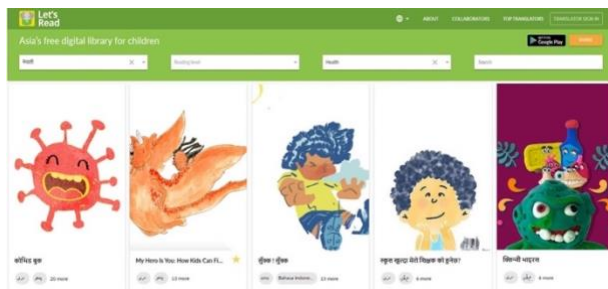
Let's Read

ABOUT COLLABORATORS TOP TRANSLATORS TRANSLATOR SIGN IN

Asia's free digital library for children

GET IT ON Google Play

Hindi

Reading level

Health

Search

कोविड बुक

20 more

My Hero Is You: How Kids Can Fi...

13 more

छींक ! छींक

Bahasa Indonesia

स्कूल खुलता मेरे शिक्षक को इंजेक्शन?

6 more

खिलौनी भाइरस

8 more